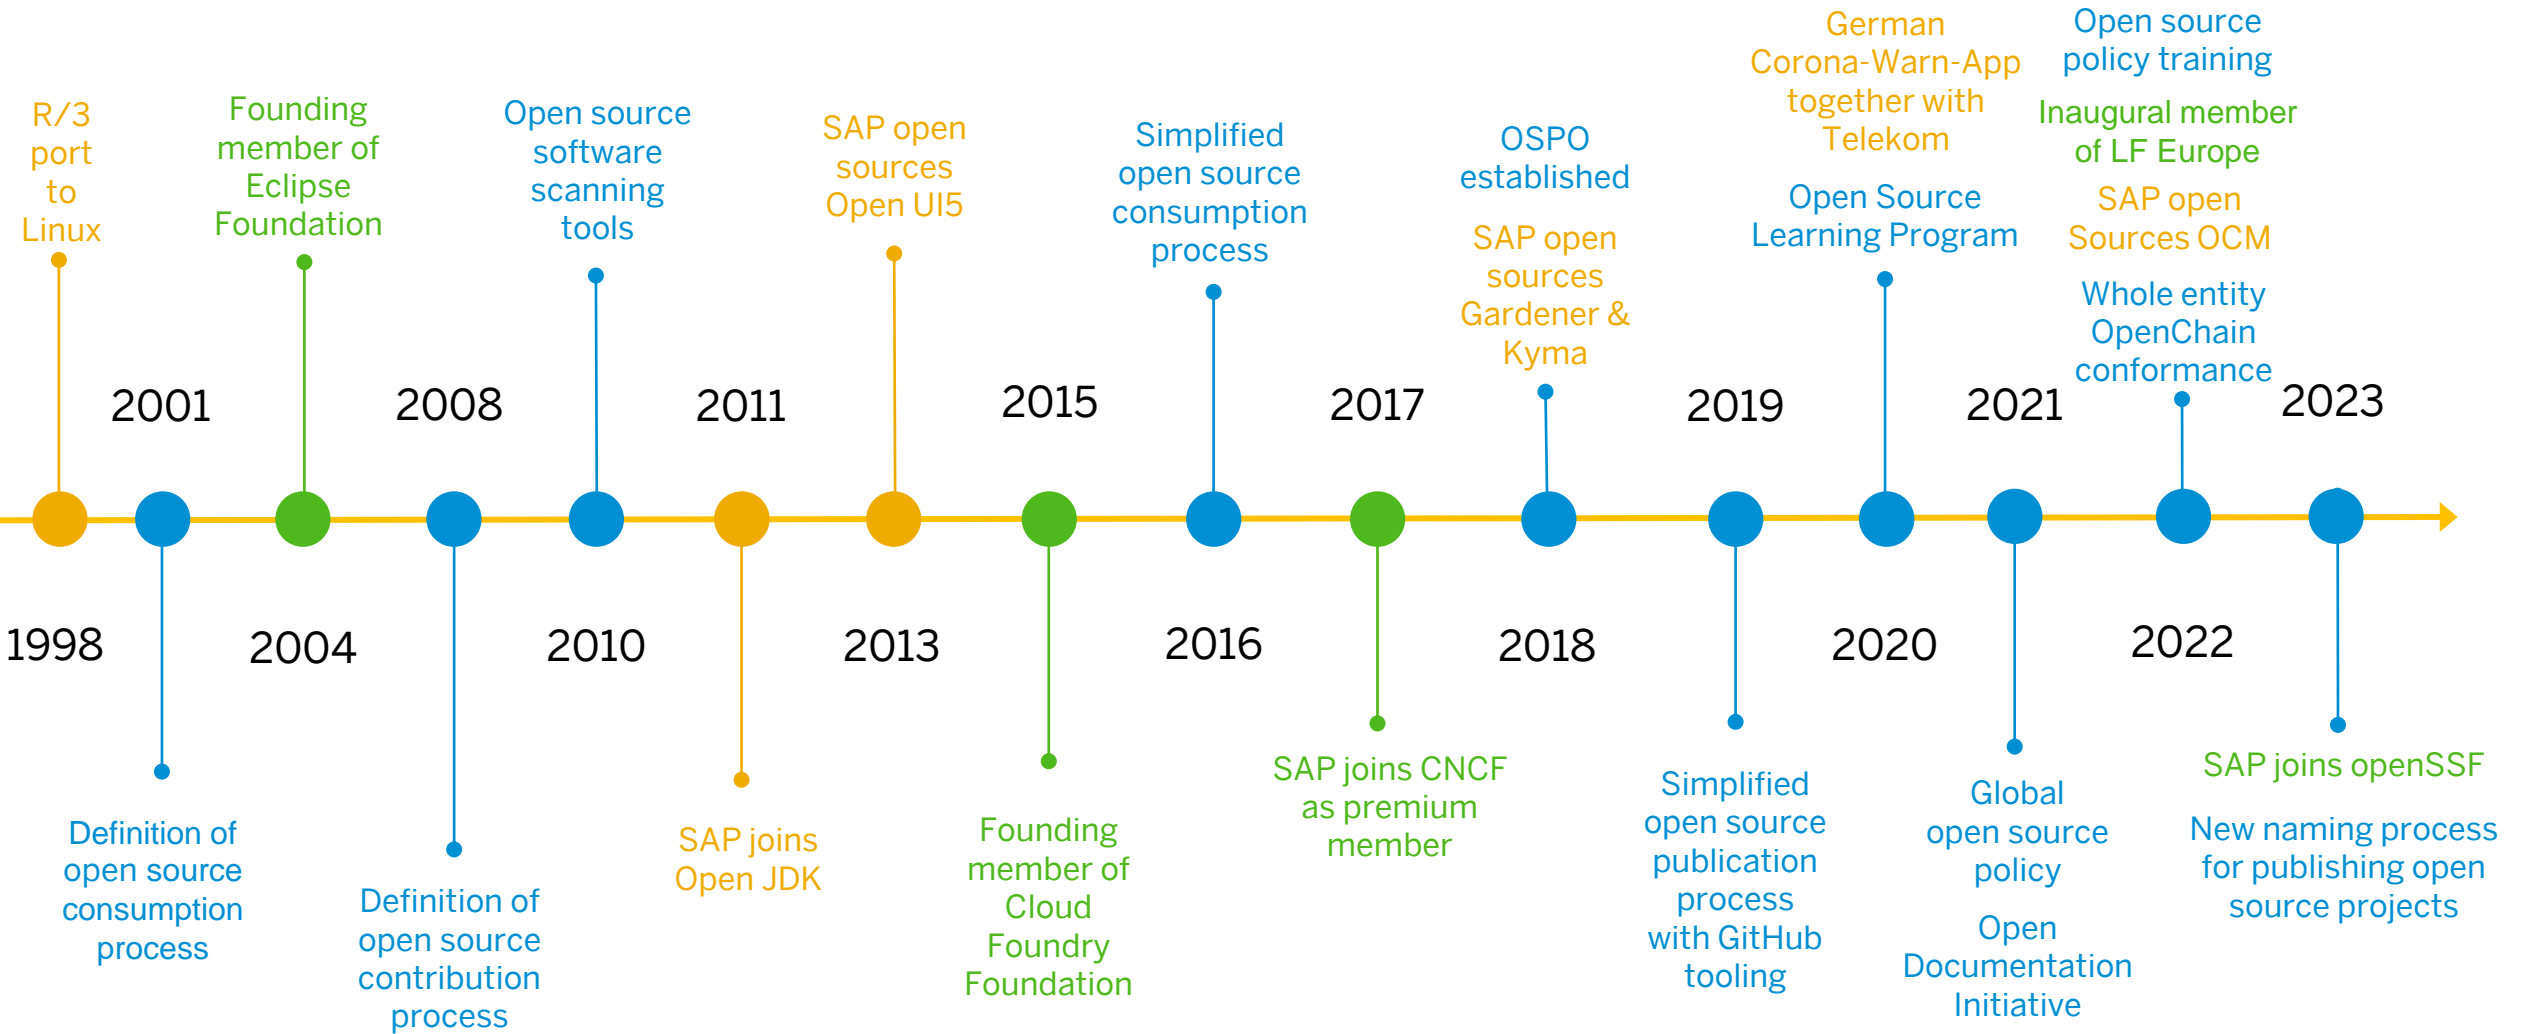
R/3 port to Linux

1998

2001

Definition of open source consumption process

Founding member of Eclipse Foundation

2004

2008

Definition of open source contribution process

Open source software scanning tools

2010

2011

SAP joins Open JDK

SAP open sources Open UI5

2013

2015

Founding member of Cloud Foundry Foundation

Simplified open source consumption process

2016

2017

SAP joins CNCF as premium member

OSPO established

SAP open sources Gardener & Kyma

2018

2019

Simplified open source publication process with GitHub tooling

German Corona-Warn-App together with Telekom

Open Source Learning Program

2020

2021

Global open source policy

Open Documentation Initiative

Open source policy training

Inaugural member of LF Europe

SAP open Sources OCM

Whole entity OpenChain conformance

2022

2023

SAP joins openSSF

New naming process for publishing open source projects